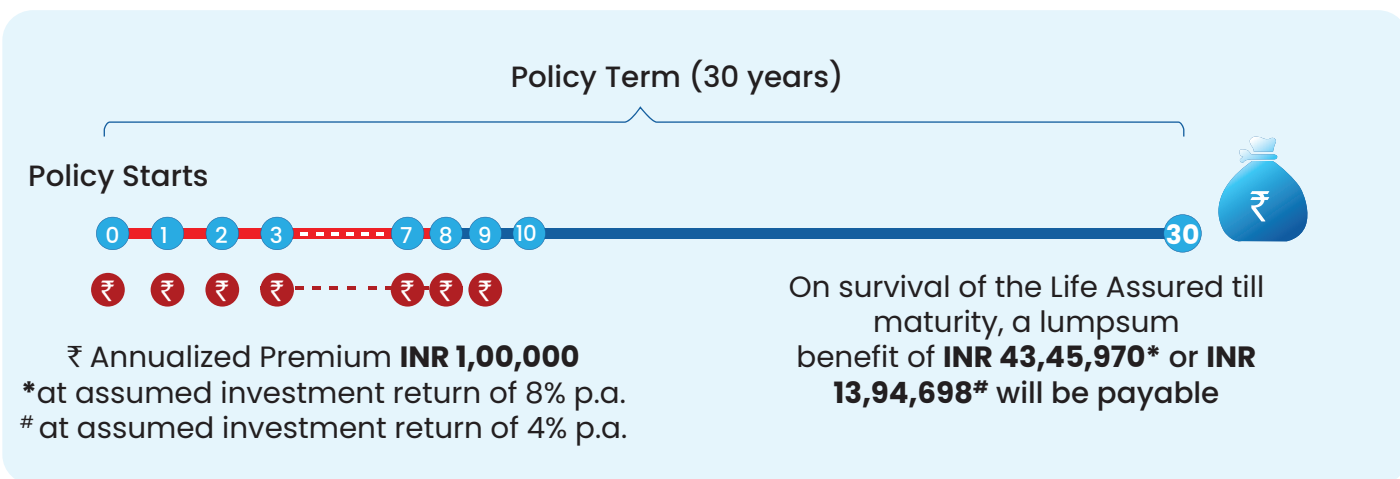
Policy Term (30 years)

Policy Starts

0 1 2 3 7 8 9 10 30

₹

₹ ₹ ₹ ₹ ₹ ₹ ₹

₹ Annualized Premium **INR 1,00,000**
**\***at assumed investment return of 8% p.a.
# at assumed investment return of 4% p.a.

On survival of the Life Assured till maturity, a lumpsum benefit of **INR 43,45,970\*** or **INR 13,94,698#** will be payable